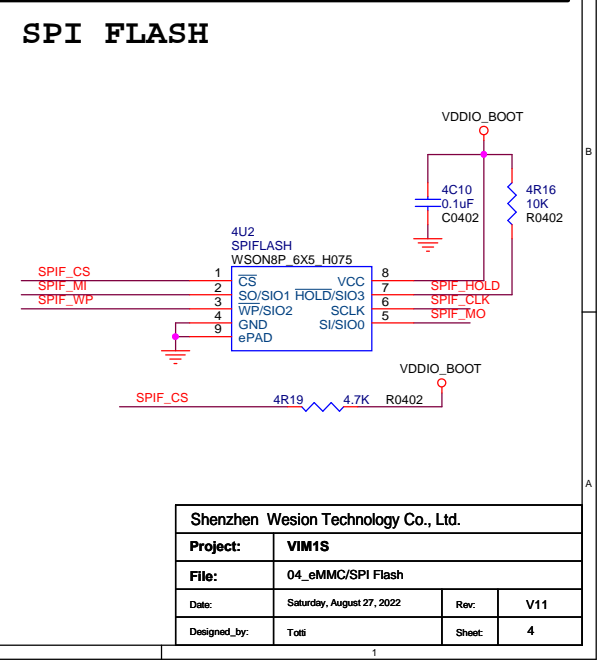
SPI FLASH

VDDIO_BOOT

4C10
0.1uF
C0402

4R16
10K
R0402

4U2
SPIFLASH
WSON8P_6X5_H075

SPIF_CS 1 $\overline{CS}$
SPIF_MI 2 SO/SIO1
SPIF_WP 3 $\overline{WP}$/SIO2
4 GND
9 ePAD

VCC 8
$\overline{HOLD}$/SIO3 7 SPIF_HOLD
SCLK 6 SPIF_CLK
SI/SIO0 5 SPIF_MO

VDDIO_BOOT
SPIF_CS 4R19 4.7K R0402

B

A

| Shenzhen Wesion Technology Co., Ltd. | | | |
|---|---|---|---|
| Project: | VIM1S | | |
| File: | 04_eMMC/SPI Flash | | |
| Date: | Saturday, August 27, 2022 | Rev: | V11 |
| Designed_by: | Totti | Sheet: | 4 |

1